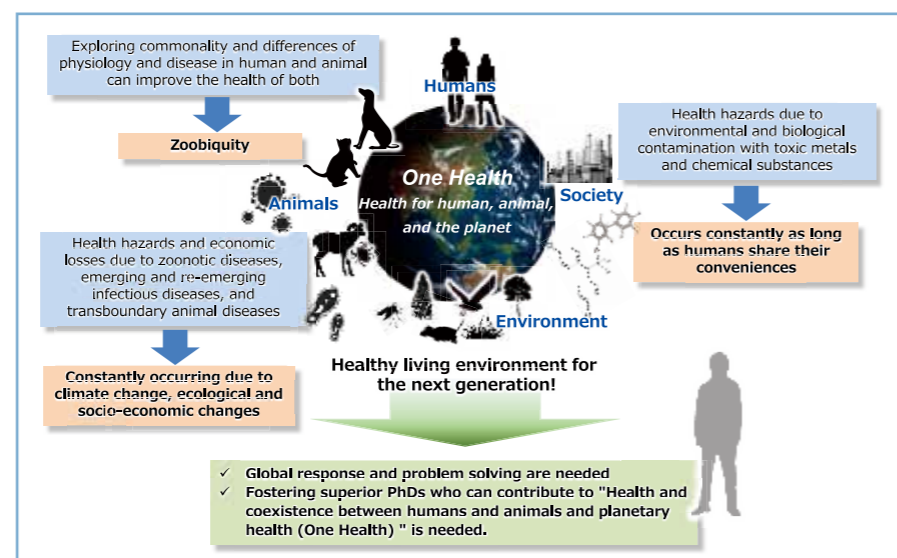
Exploring commonality and differences of physiology and disease in human and animal can improve the health of both

Zoobiquity

Humans

Health hazards due to environmental and biological contamination with toxic metals and chemical substances

Society

Occurs constantly as long as humans share their conveniences

One Health

Health for human, animal, and the planet

Animals

Health hazards and economic losses due to zoonotic diseases, emerging and re-emerging infectious diseases, and transboundary animal diseases

Environment

Constantly occurring due to climate change, ecological and socio-economic changes

Healthy living environment for the next generation!

✓ Global response and problem solving are needed
✓ Fostering superior PhDs who can contribute to "Health and coexistence between humans and animals and planetary health (One Health) " is needed.